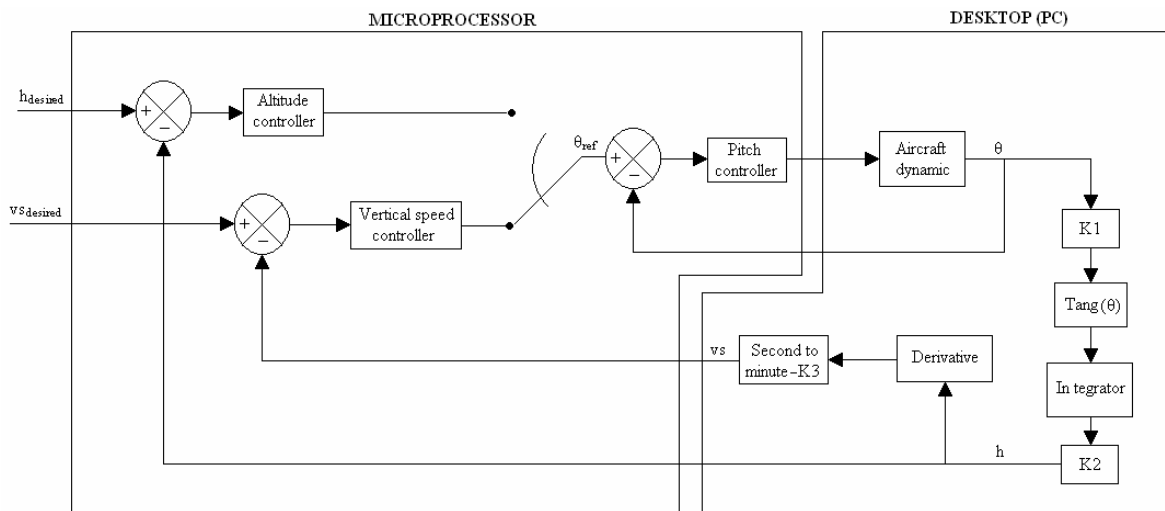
MICROPROCESSOR

DESKTOP (PC)

$h_{desired}$

+

−

Altitude controller

$vs_{desired}$

+

−

Vertical speed controller

$\theta_{ref}$

+

−

Pitch controller

Aircraft dynamic

$\theta$

K1

Tang ($\theta$)

In tegrator

K2

h

Derivative

Second to minute-K3

vs